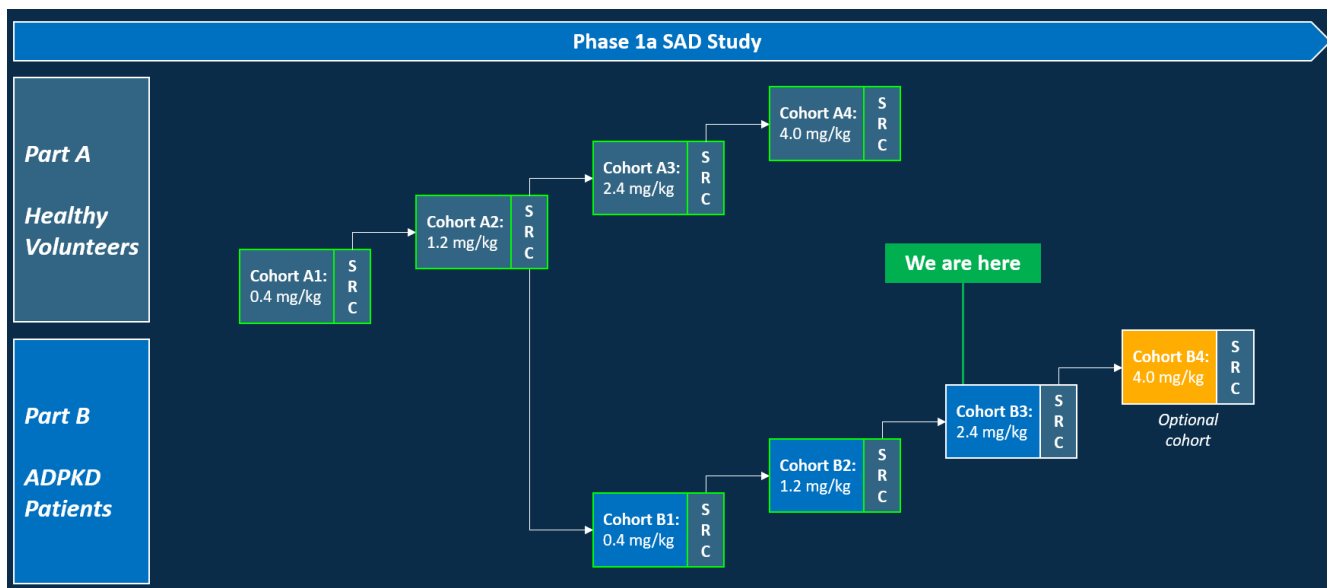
Phase 1a SAD Study

Part A

Healthy Volunteers

Part B

ADPKD Patients

Cohort A1: 0.4 mg/kg

S R C

Cohort A2: 1.2 mg/kg

S R C

Cohort A3: 2.4 mg/kg

S R C

Cohort A4: 4.0 mg/kg

S R C

We are here

Cohort B1: 0.4 mg/kg

S R C

Cohort B2: 1.2 mg/kg

S R C

Cohort B3: 2.4 mg/kg

S R C

Cohort B4: 4.0 mg/kg

S R C

Optional cohort